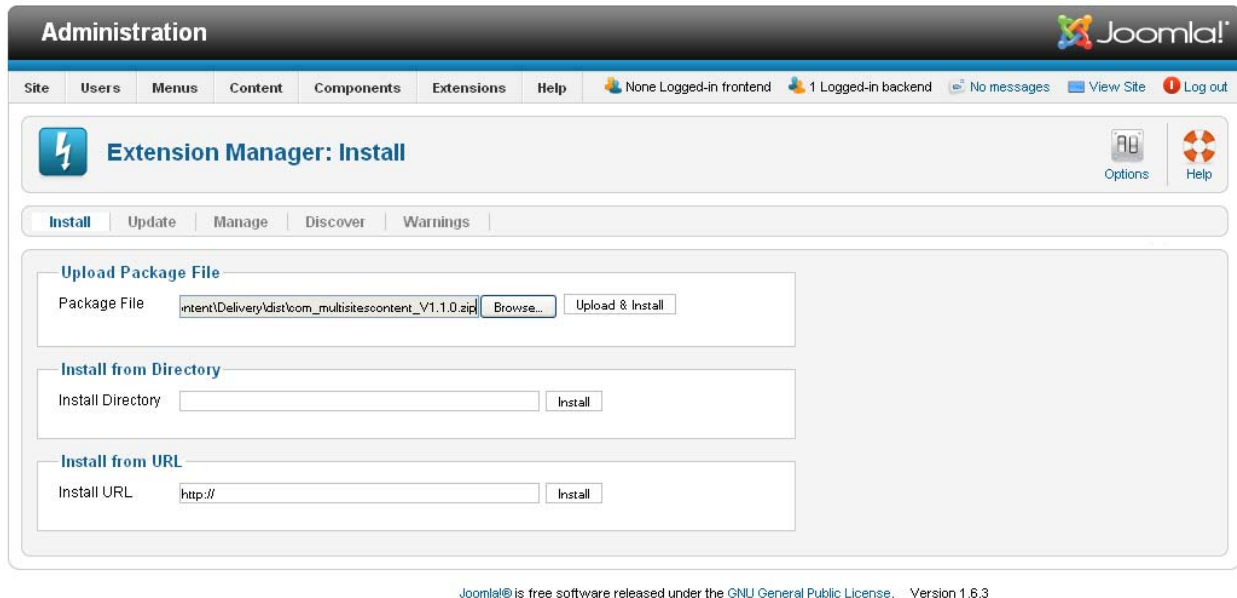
Administration

Joomla!

Site | Users | Menus | Content | Components | Extensions | Help

None Logged-in frontend | 1 Logged-in backend | No messages | View Site | Log out

Extension Manager: Install

Options | Help

Install | Update | Manage | Discover | Warnings

Upload Package File

Package File ntent\Delivery\dist\com_multisitescontent_V1.1.0.zip Browse... Upload & Install

Install from Directory

Install Directory Install

Install from URL

Install URL http:// Install

Joomla!® is free software released under the GNU General Public License. Version 1.6.3